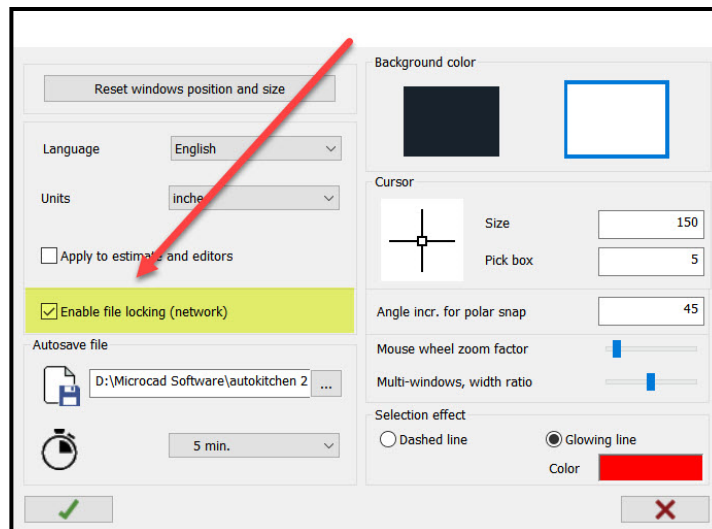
Reset windows position and size

Language English

Units inche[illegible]

Apply to estimat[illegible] and editors

Enable file locking (network)

Autosave file

D:\Microcad Software\autokitchen 2 ...

5 min.

Background color

Cursor

Size 150

Pick box 5

Angle incr. for polar snap 45

Mouse wheel zoom factor

Multi-windows, width ratio

Selection effect

Dashed line

Glowing line

Color